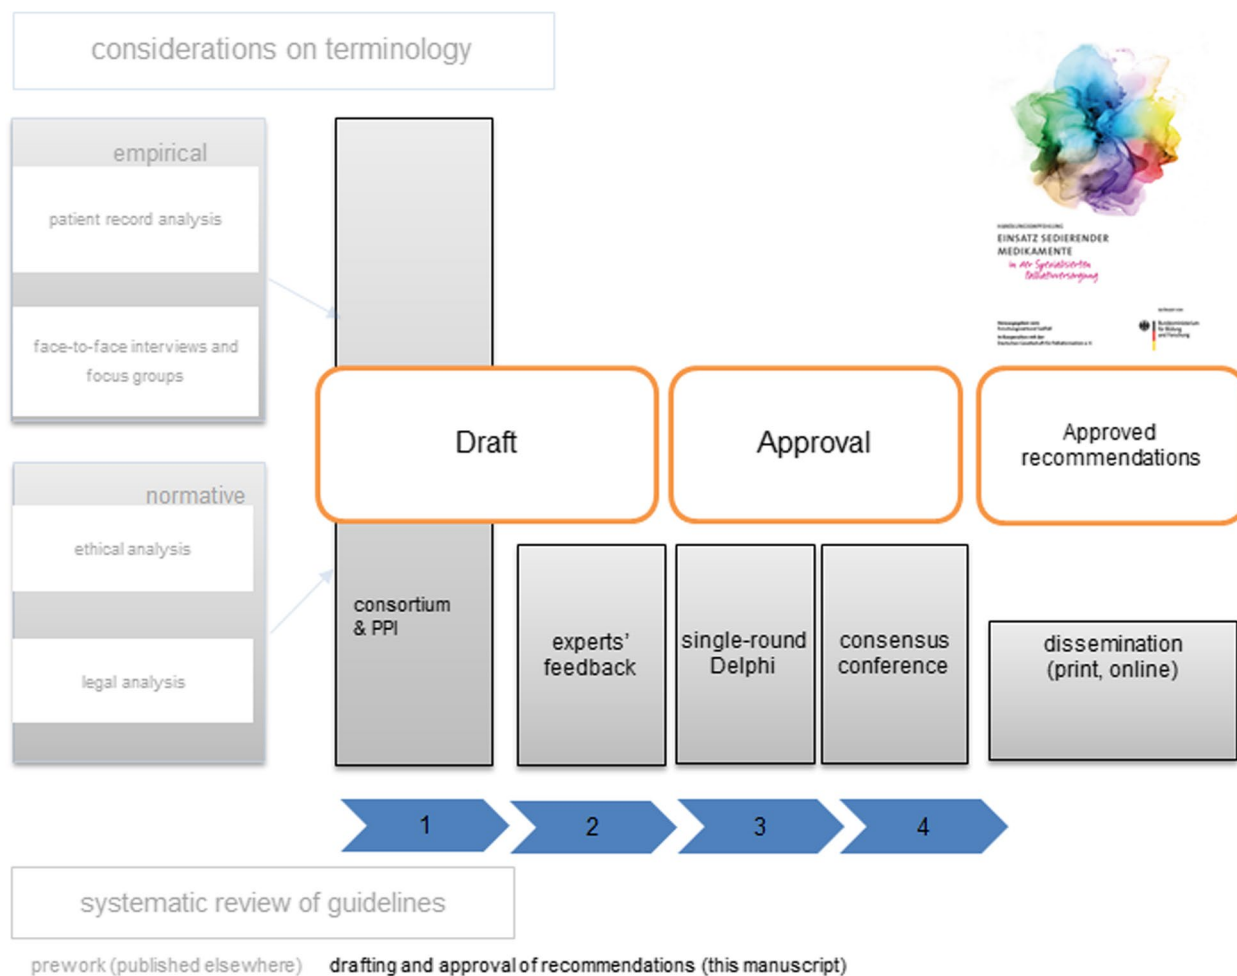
considerations on terminology

empirical

patient record analysis

face-to-face interviews and focus groups

normative

ethical analysis

legal analysis

HANDLUNGSEMPFEHLUNG
EINSATZ SEDIERENDER MEDIKAMENTE
in der Spezialisierten Palliativversorgung

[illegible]

Draft

Approval

Approved recommendations

consortium & PPI

experts' feedback

single-round Delphi

consensus conference

dissemination (print, online)

1

2

3

4

systematic review of guidelines

prework (published elsewhere)

drafting and approval of recommendations (this manuscript)